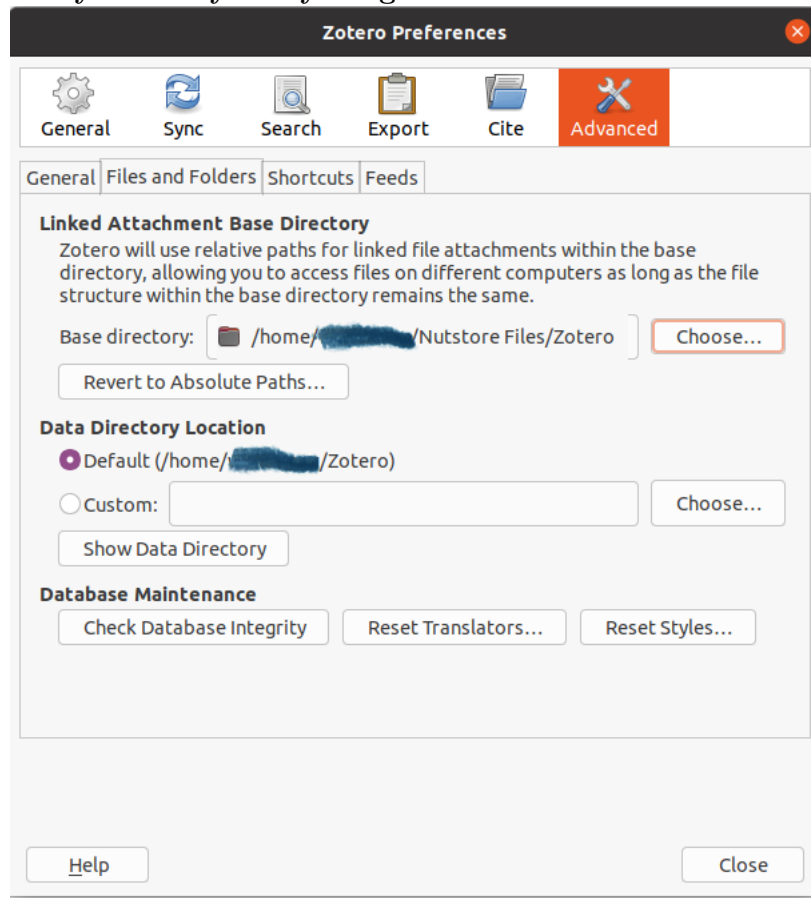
Zotero Preferences

General
Sync
Search
Export
Cite
Advanced

General
Files and Folders
Shortcuts
Feeds

Linked Attachment Base Directory
Zotero will use relative paths for linked file attachments within the base directory, allowing you to access files on different computers as long as the file structure within the base directory remains the same.

Base directory: /home/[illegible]/Nutstore Files/Zotero
Choose...
Revert to Absolute Paths...

Data Directory Location
Default (/home/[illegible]/Zotero)
Custom:
Choose...
Show Data Directory

Database Maintenance
Check Database Integrity
Reset Translators...
Reset Styles...

Help
Close